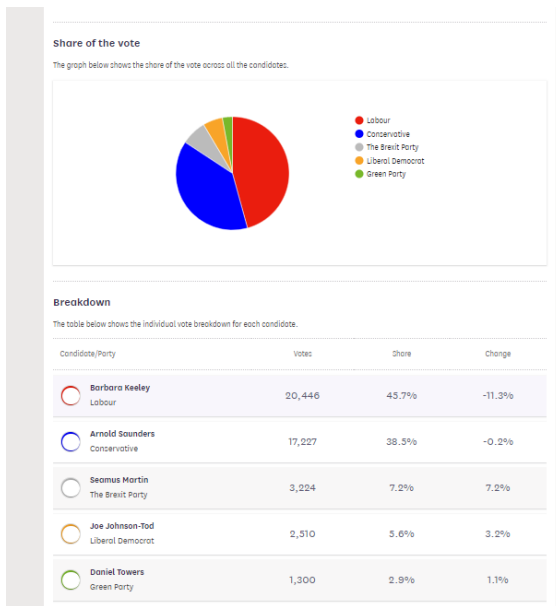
Share of the vote

The graph below shows the share of the vote across all the candidates.

Labour
Conservative
The Brexit Party
Liberal Democrat
Green Party

Breakdown

The table below shows the individual vote breakdown for each candidate.

| Candidate/Party | Votes | Share | Change |
|---|---|---|---|
| Barbara Keeley Labour | 20,446 | 45.7% | -11.3% |
| Arnold Saunders Conservative | 17,227 | 38.5% | -0.2% |
| Seamus Martin The Brexit Party | 3,224 | 7.2% | 7.2% |
| Joe Johnson-Tod Liberal Democrat | 2,510 | 5.6% | 3.2% |
| Daniel Towers Green Party | 1,300 | 2.9% | 1.1% |